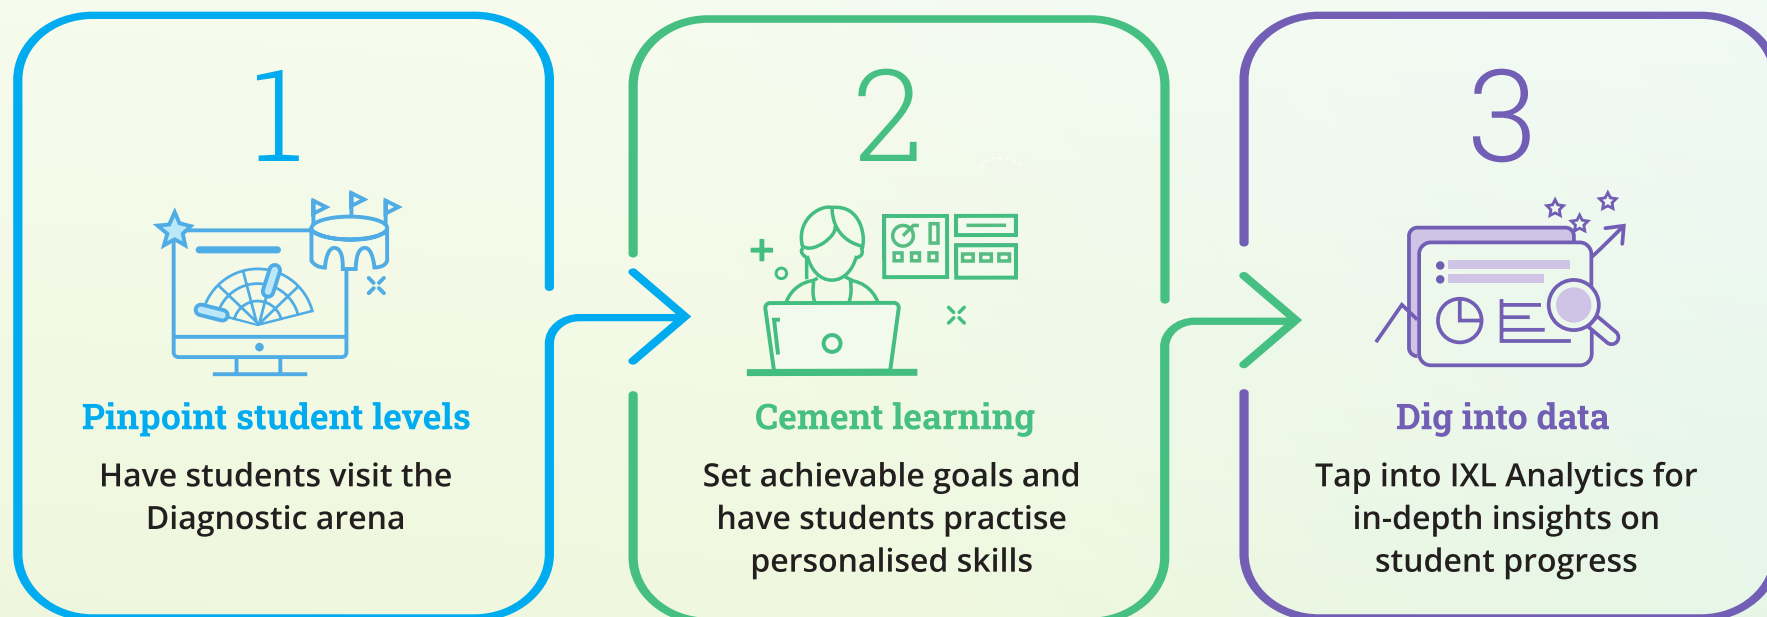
1

Pinpoint student levels

Have students visit the Diagnostic arena

2

Cement learning

Set achievable goals and have students practise personalised skills

3

Dig into data

Tap into IXL Analytics for in-depth insights on student progress